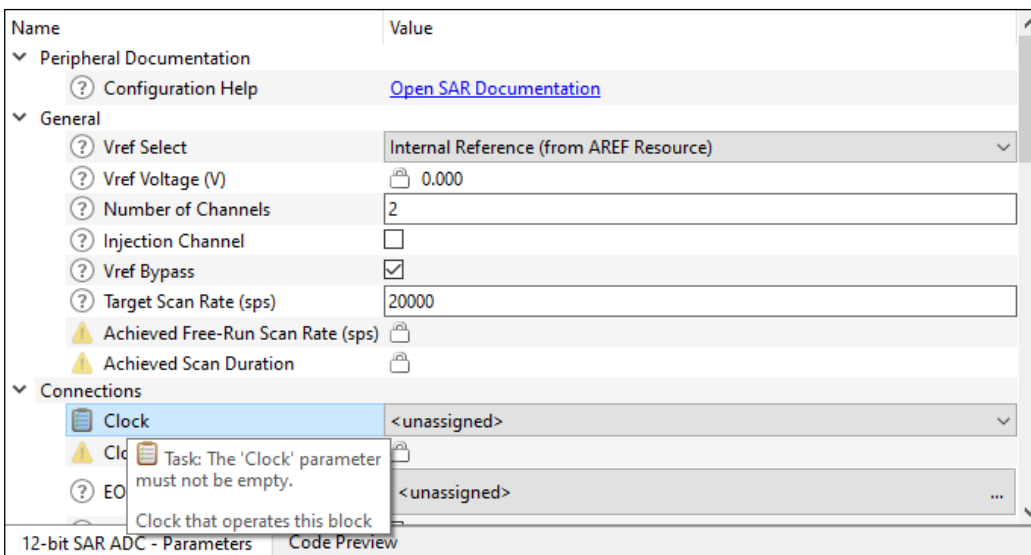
| Name | Value |
|---|---|
| Peripheral Documentation | |
| Configuration Help | Open SAR Documentation |
| General | |
| Vref Select | Internal Reference (from AREF Resource) |
| Vref Voltage (V) | 0.000 |
| Number of Channels | 2 |
| Injection Channel | |
| Vref Bypass | |
| Target Scan Rate (sps) | 20000 |
| Achieved Free-Run Scan Rate (sps) | |
| Achieved Scan Duration | |
| Connections | |
| Clock | <unassigned> |
| Clo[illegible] | |
| EO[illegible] | <unassigned> ... |

Task: The 'Clock' parameter must not be empty.

Clock that operates this block

12-bit SAR ADC - Parameters
Code Preview